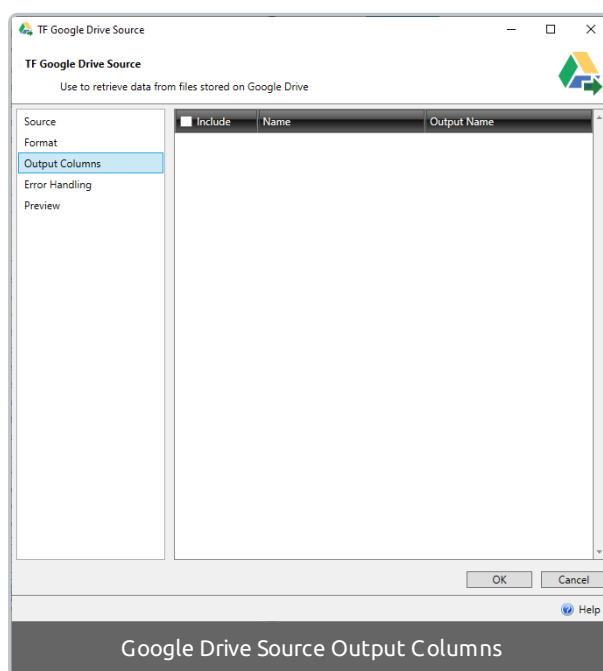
TF Google Drive Source

TF Google Drive Source
Use to retrieve data from files stored on Google Drive

Source
Format
Output Columns
Error Handling
Preview

| Include | Name | Output Name |
|---|---|---|

OK
Cancel

Help

Google Drive Source Output Columns